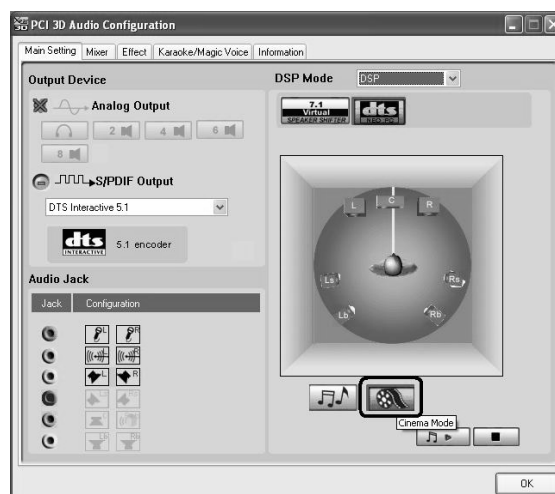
PCI 3D Audio Configuration

Main Setting | Mixer | Effect | Karaoke/Magic Voice | Information

Output Device

Analog Output

2
4
6
8

S/PDIF Output

DTS Interactive 5.1

dts INTERACTIVE 5.1 encoder

Audio Jack

| Jack | Configuration |
|---|---|

DSP Mode DSP

7.1 Virtual SPEAKER SHIFTER

dts NEO:PC

L C R
Ls Rs
Lb Rb

Cinema Mode

OK